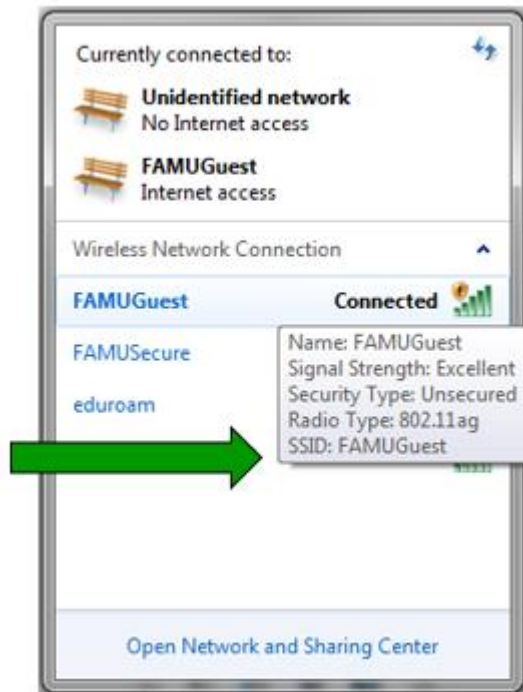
Currently connected to:

Unidentified network
No Internet access

FAMUGuest
Internet access

Wireless Network Connection

FAMUGuest Connected

FAMUSecure

eduroam

Name: FAMUGuest
Signal Strength: Excellent
Security Type: Unsecured
Radio Type: 802.11ag
SSID: FAMUGuest

Open Network and Sharing Center